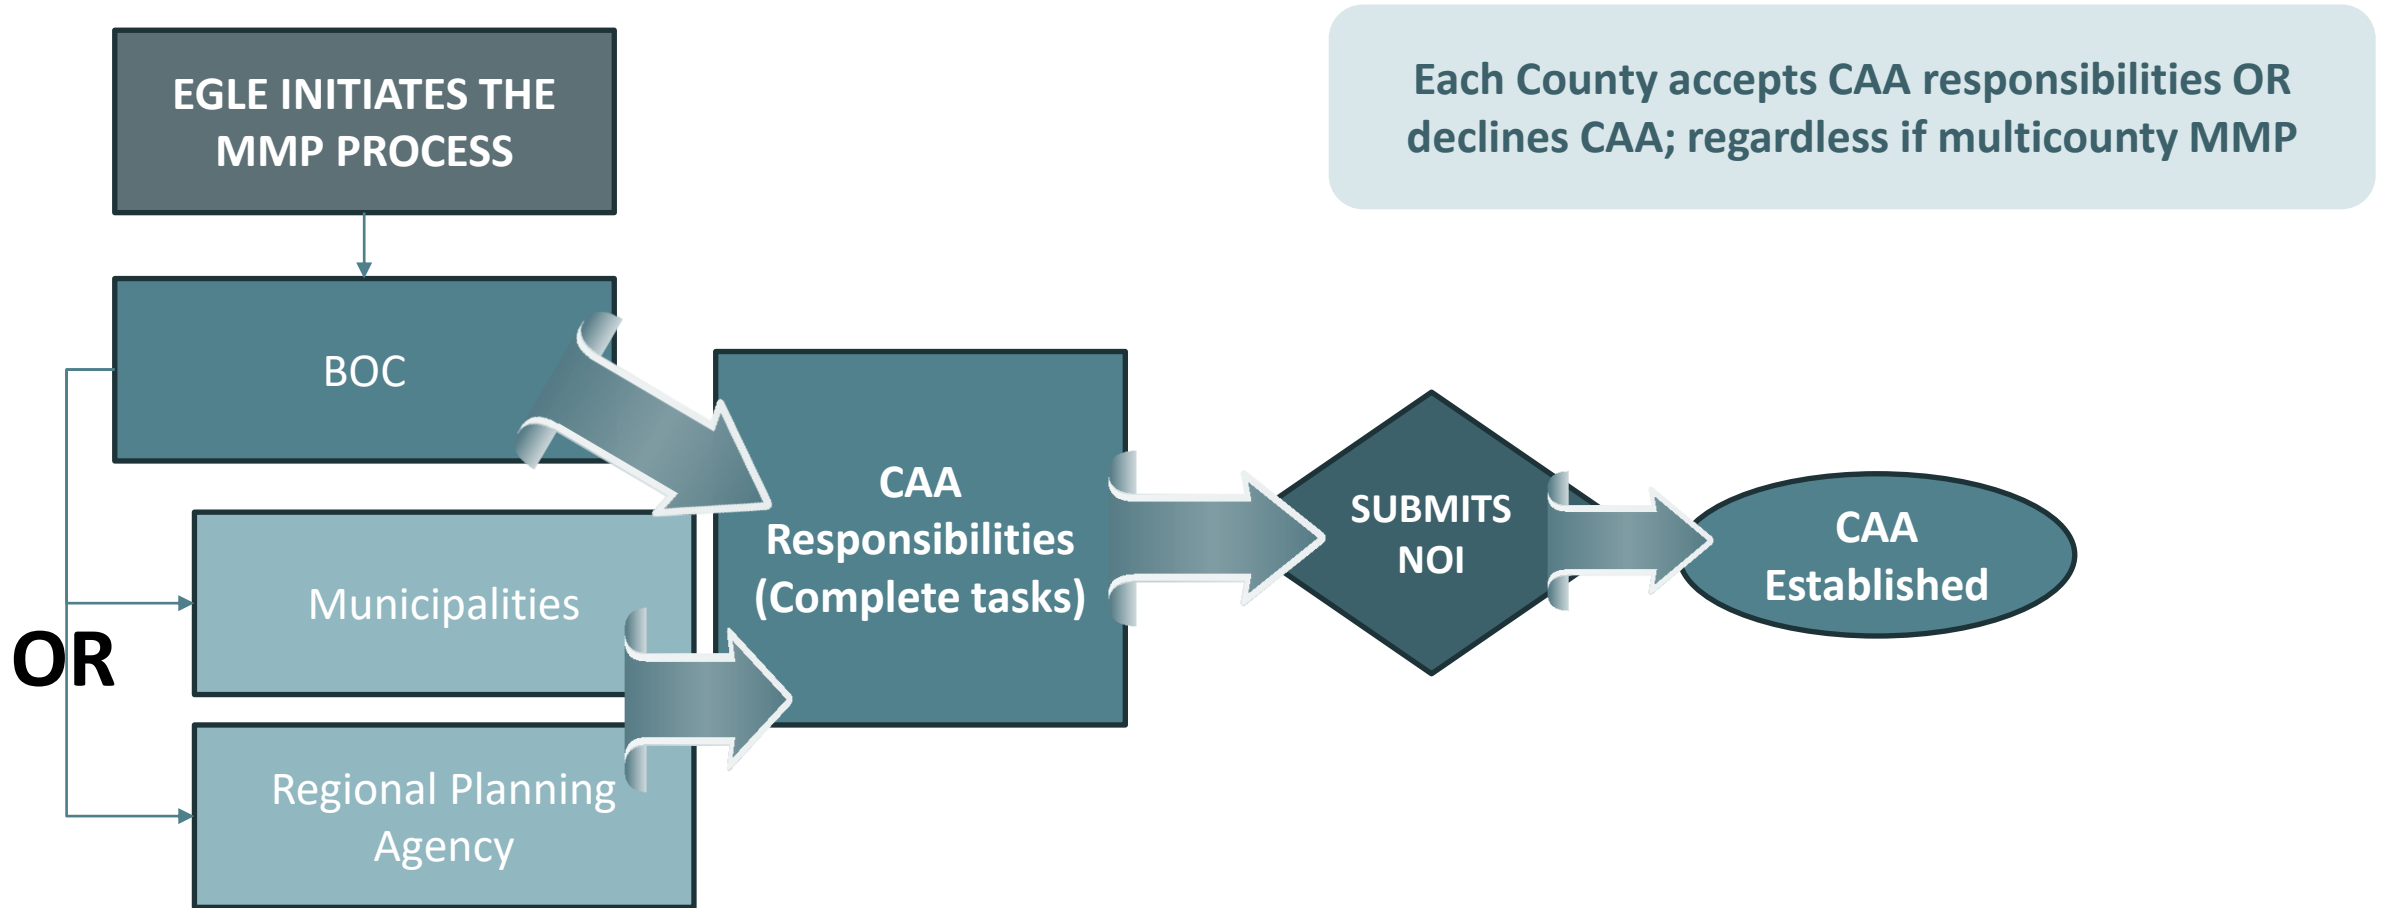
EGLE INITIATES THE MMP PROCESS

Each County accepts CAA responsibilities OR declines CAA; regardless if multicounty MMP

BOC

Municipalities

OR

Regional Planning Agency

CAA Responsibilities (Complete tasks)

SUBMITS NOI

CAA Established